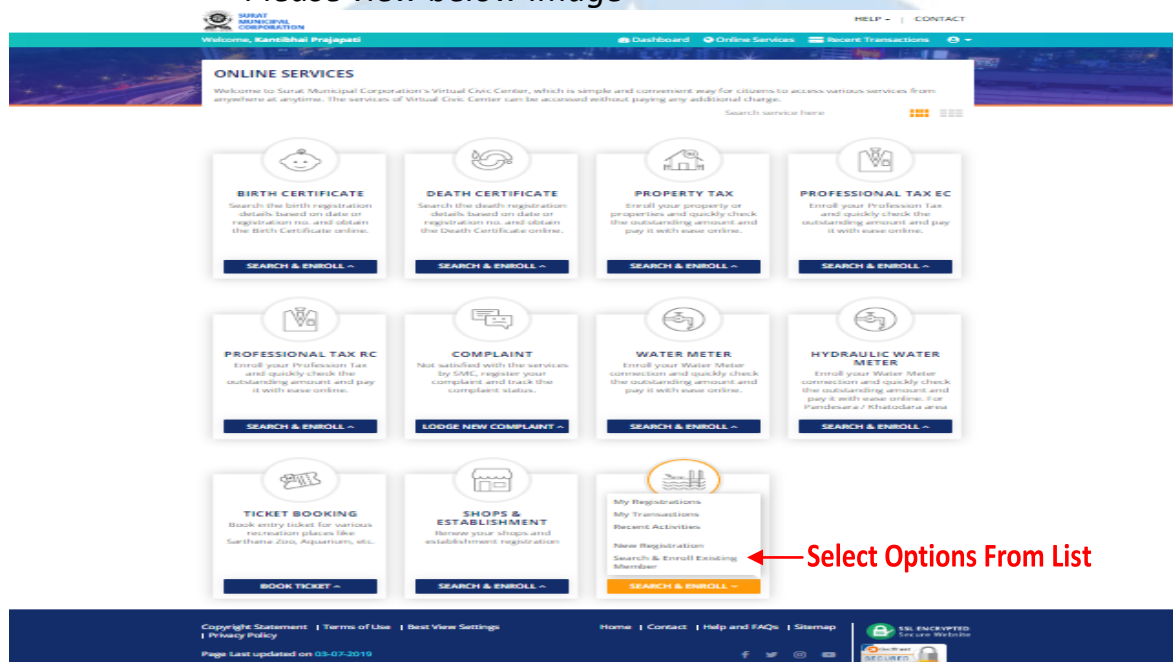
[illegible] view below image

SURAT MUNICIPAL CORPORATION

HELP | CONTACT

Welcome, Kantibhai Prajapati

Dashboard Online Services Recent Transactions

ONLINE SERVICES

Welcome to Surat Municipal Corporation's Virtual Civic Center, which is simple and convenient way for citizens to access various services from anywhere at anytime. The services of Virtual Civic Center can be accessed without paying any additional charge.

Search service here

BIRTH CERTIFICATE
Search the birth registration details based on date or registration no. and obtain the Birth Certificate online.
SEARCH & ENROLL

DEATH CERTIFICATE
Search the death registration details based on date or registration no. and obtain the Death Certificate online.
SEARCH & ENROLL

PROPERTY TAX
Enroll your property or properties and quickly check the outstanding amount and pay it with ease online.
SEARCH & ENROLL

PROFESSIONAL TAX EC
Enroll your Profession Tax and quickly check the outstanding amount and pay it with ease online.
SEARCH & ENROLL

PROFESSIONAL TAX RC
Enroll your Profession Tax and quickly check the outstanding amount and pay it with ease online.
SEARCH & ENROLL

COMPLAINT
Not satisfied with the services by SMC, register your complaint and track the complaint status.
LODGE NEW COMPLAINT

WATER METER
Enroll your Water Meter connection and quickly check the outstanding amount and pay it with ease online.
SEARCH & ENROLL

HYDRAULIC WATER METER
Enroll your Water Meter connection and quickly check the outstanding amount and pay it with ease online. For Pandesara / Khatodara area
SEARCH & ENROLL

TICKET BOOKING
Book entry ticket for various recreation places like Sarthana Zoo, Aquarium, etc.
BOOK TICKET

SHOPS & ESTABLISHMENT
Renew your shops and establishment registration
SEARCH & ENROLL

My Registrations
My Transactions
Recent Activities
New Registration
Search & Enroll Existing Member
SEARCH & ENROLL

Select Options From List

Copyright Statement | Terms of Use | Best View Settings | Privacy Policy

Home | Contact | Help and FAQs | Sitemap

SSL ENCRYPTED Secure Website

Page Last updated on 03-07-2019

SECURED